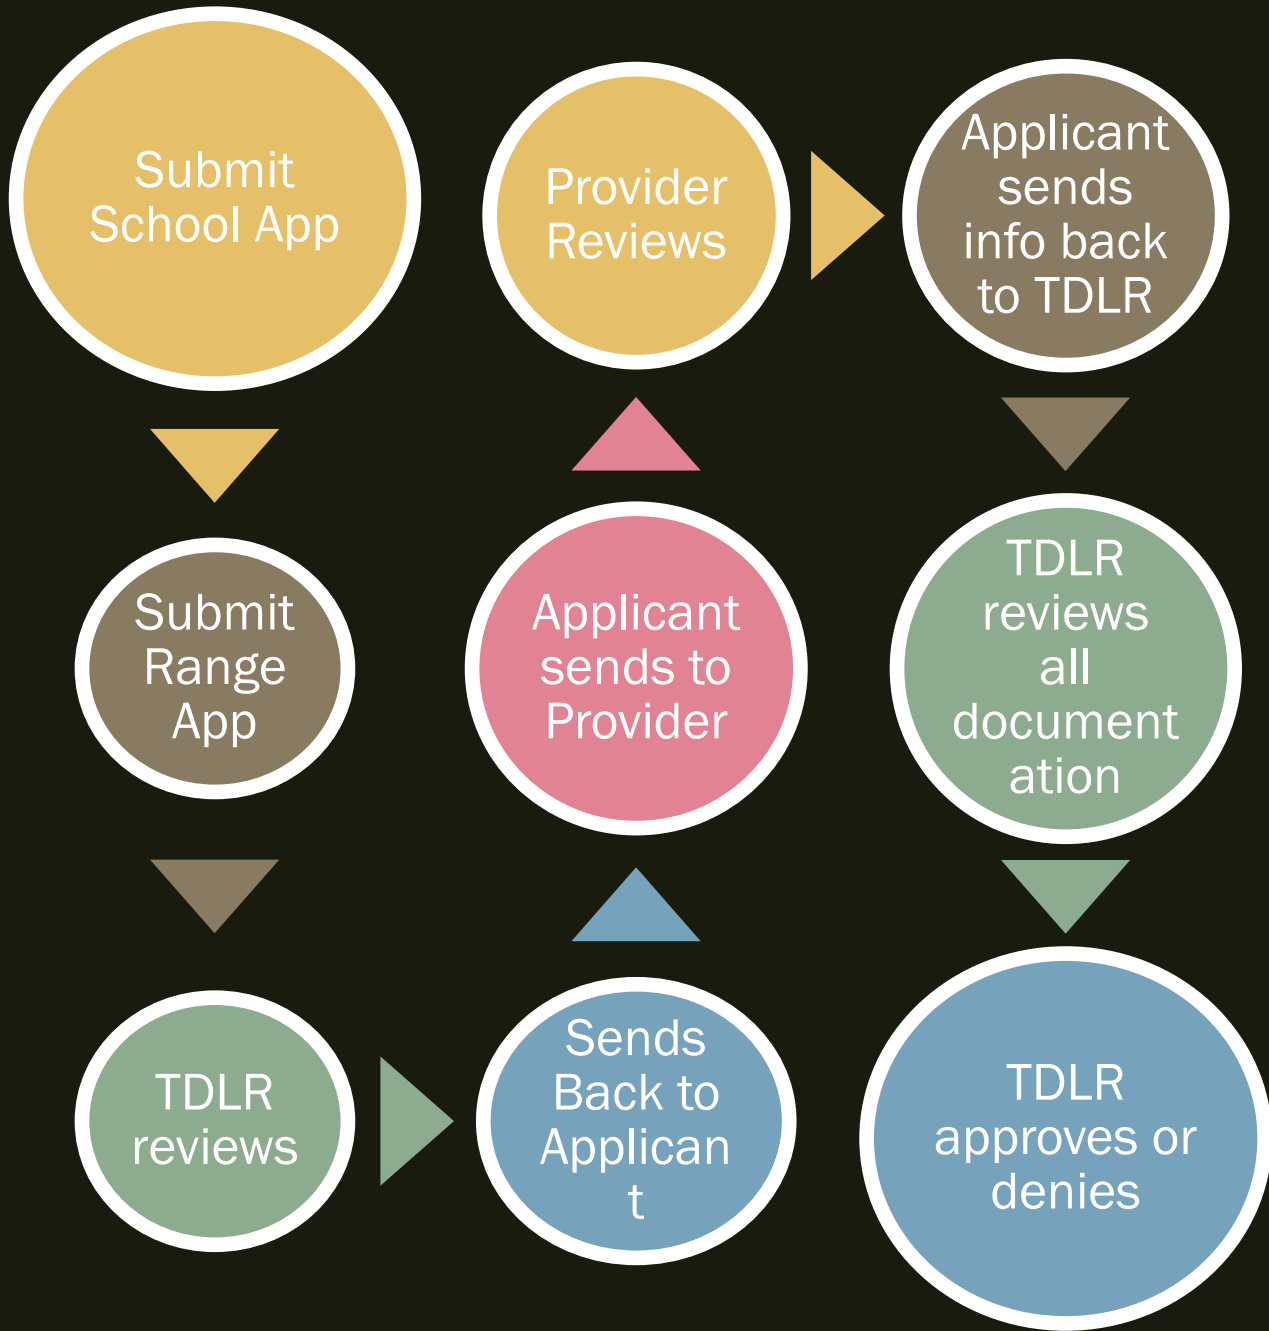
Submit School App

Submit Range App

TDLR reviews

Sends Back to Applicant

Applicant sends to Provider

Provider Reviews

Applicant sends info back to TDLR

TDLR reviews all documentation

TDLR approves or denies